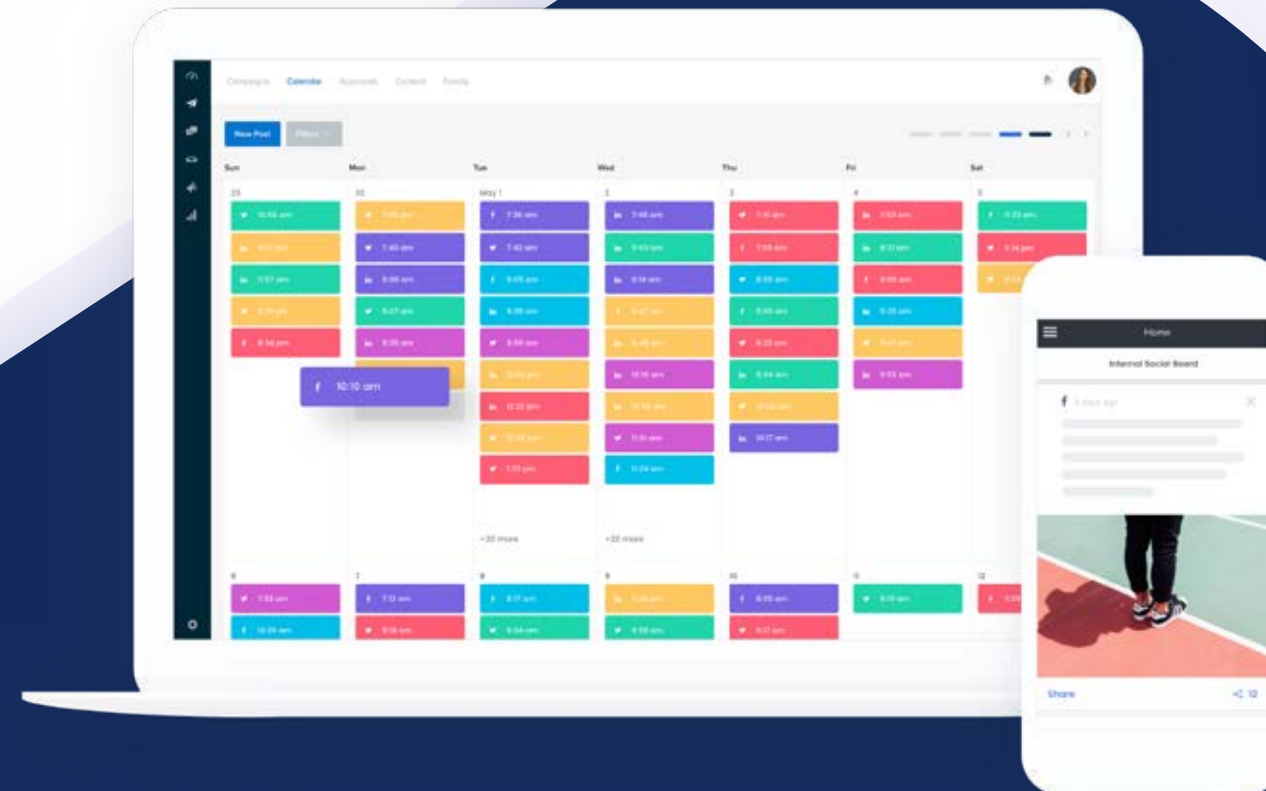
Campaigns Calendar Approvals Content Feeds

New Post Filters

Sun Mon Tue Wed Thu Fri Sat

29 30 May 1 2 3 4 5

10:55 am
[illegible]
12:57 pm
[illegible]
8:56 pm

7:05 am
7:40 am
8:06 am
8:07 am
8:26 am

7:36 am
7:42 am
8:05 am
8:08 am
8:56 pm
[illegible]
10:32 pm
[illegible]
1:13 pm

7:48 am
9:03 am
8:14 am
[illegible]
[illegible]
10:16 am
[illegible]
11:45 am
11:24 am

7:41 am
7:59 am
8:45 am
8:48 am
8:23 am
9:44 am
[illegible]
10:17 am

7:53 am
8:31 am
8:56 am
9:35 am
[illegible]
9:53 pm

11:23 am
1:14 pm
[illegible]

10:10 am

+20 more
+20 more

6 7 8 9 10 11 12

7:53 am
10:29 am
7:13 am
8:18 am
8:17 am
8:34 am
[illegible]
8:58 am
8:55 am
8:17 am
8:18 am
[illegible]

Home
Internal Social Board
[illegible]
Share
12